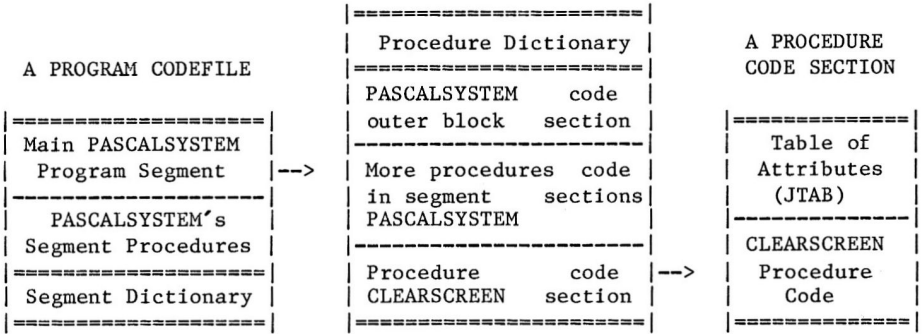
A PROGRAM CODEFILE

| Main PASCALSYSTEM Program Segment | -->

| PASCALSYSTEM's Segment Procedures |

| Segment Dictionary |

| Procedure Dictionary |

| PASCALSYSTEM outer block | code section |

| More procedures in segment PASCALSYSTEM | code sections |

| Procedure CLEARSCREEN | code section | -->

A PROCEDURE CODE SECTION

| Table of Attributes (JTAB) |

| CLEARSCREEN Procedure Code |